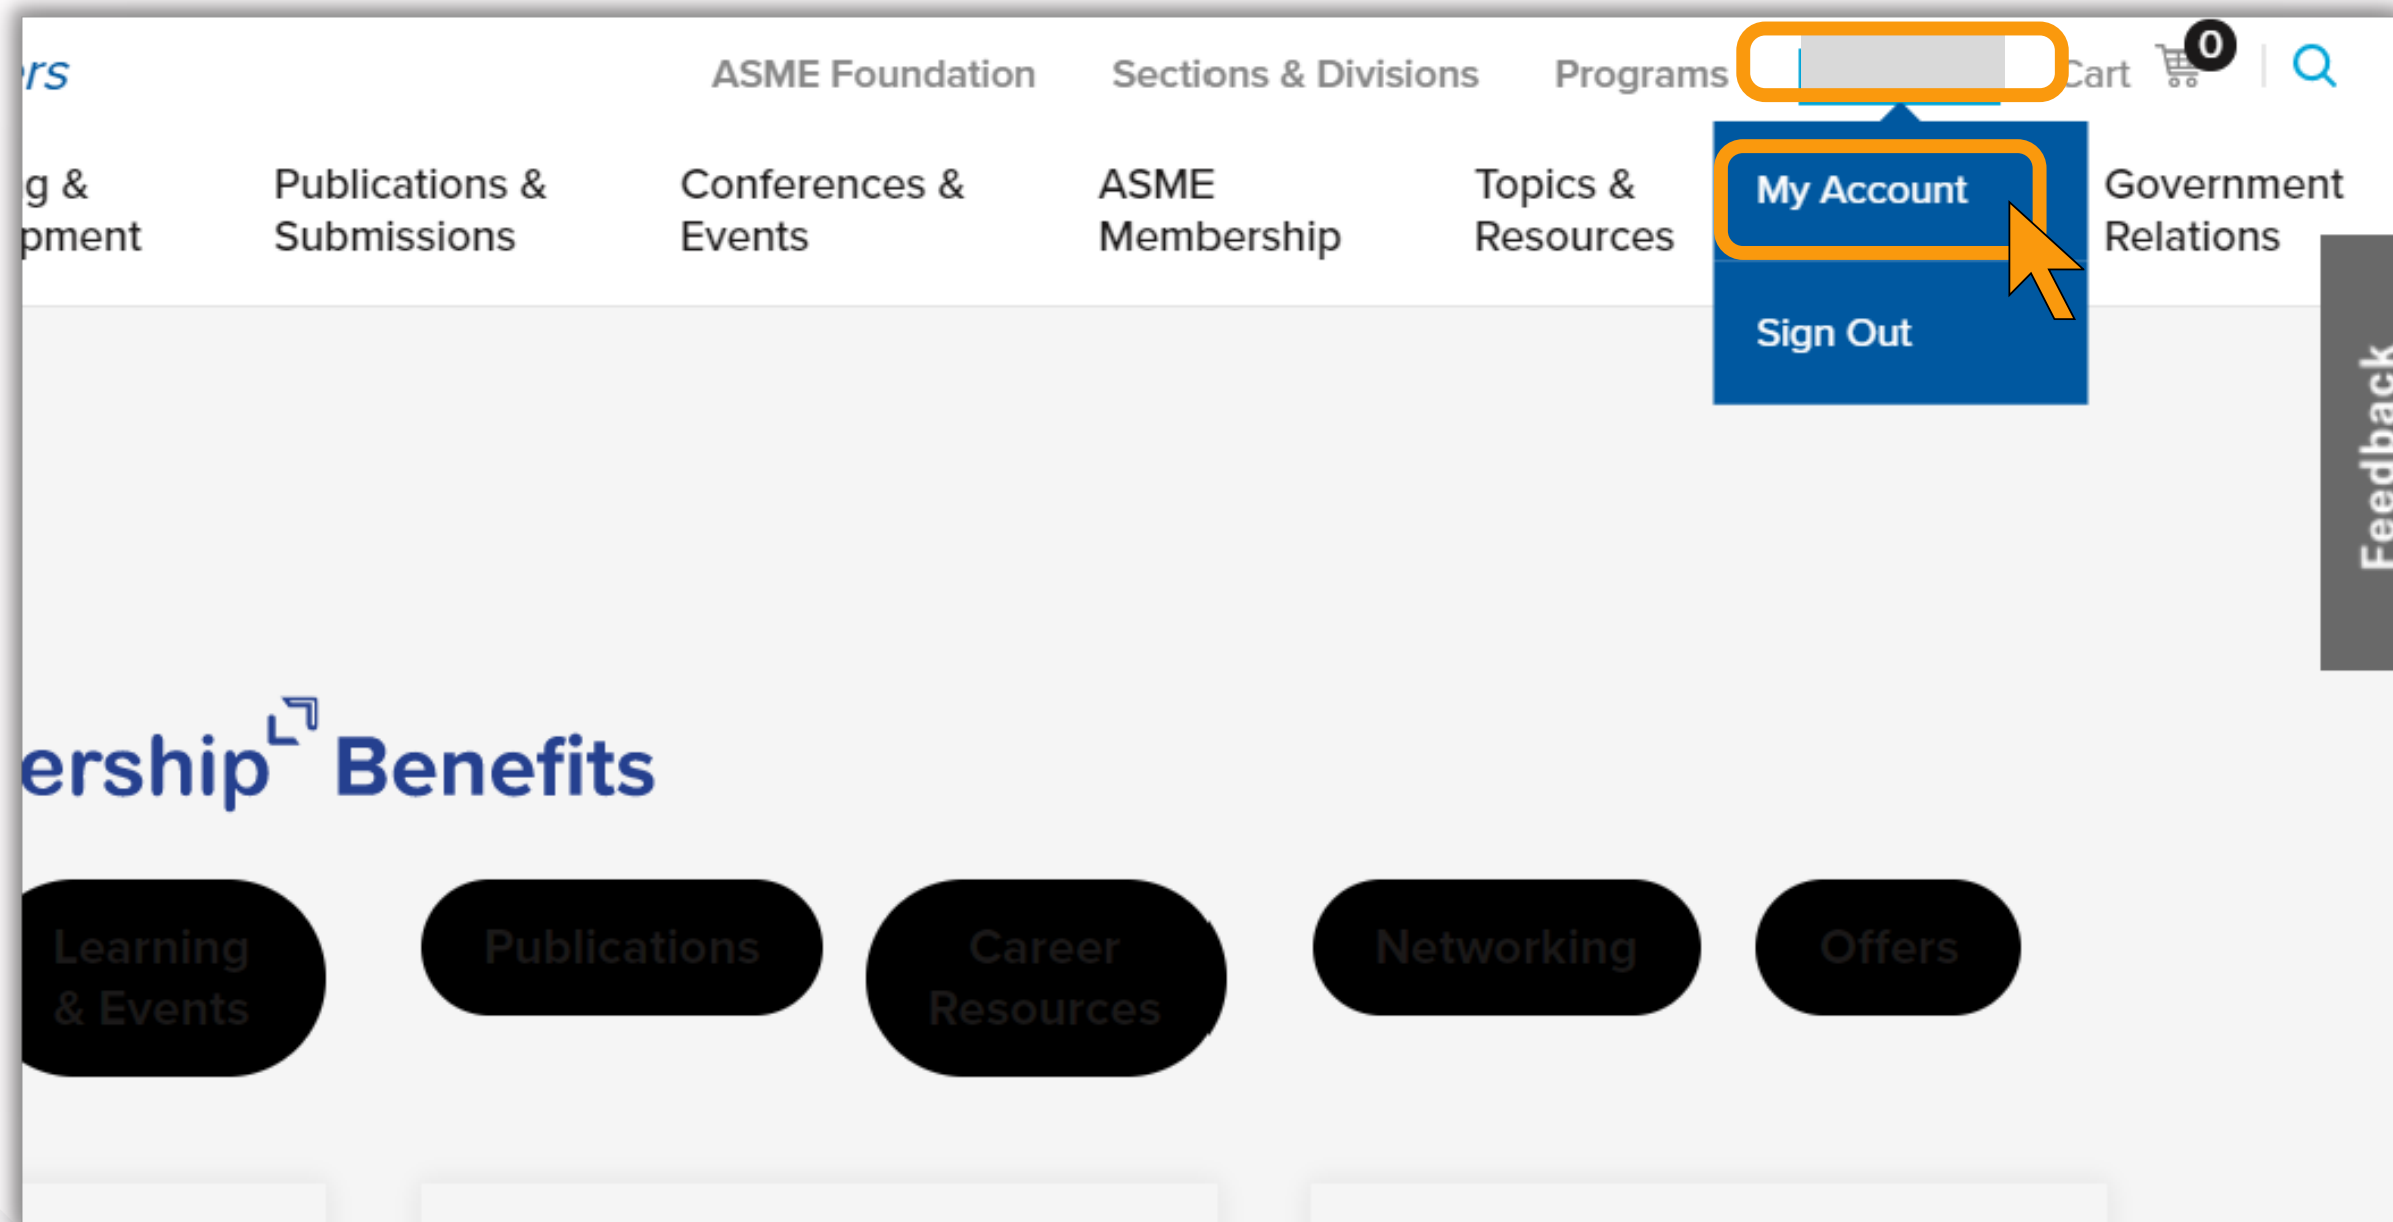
rs

ASME Foundation Sections & Divisions Programs Cart 0

g & pment Publications & Submissions Conferences & Events ASME Membership Topics & Resources Government Relations

My Account

Sign Out

Feedback

ership Benefits

Learning & Events

Publications

Career Resources

Networking

Offers